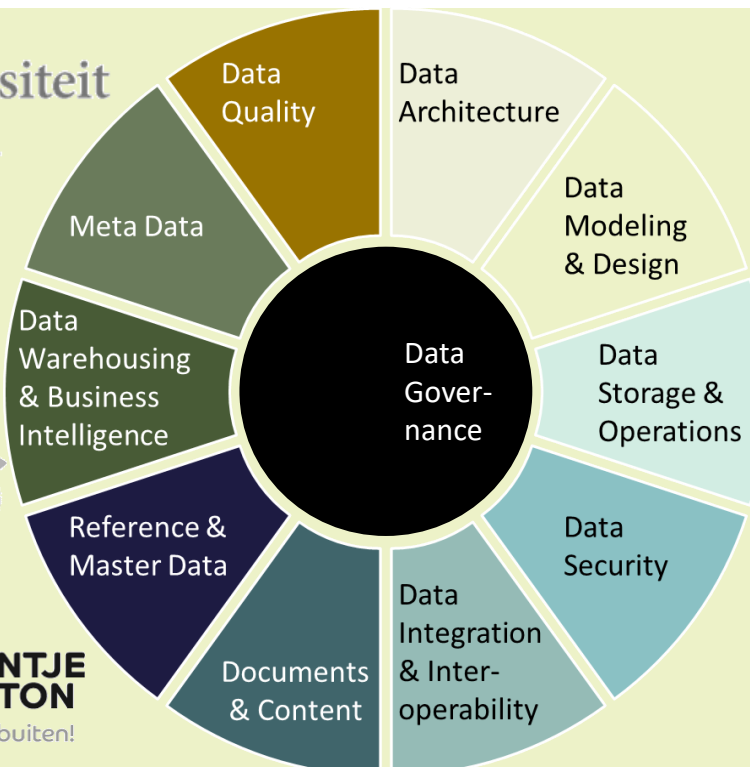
siteit

Data Quality

Data Architecture

Data Modeling & Design

Data Storage & Operations

Data Security

Data Integration & Interoperability

Documents & Content

Reference & Master Data

Data Warehousing & Business Intelligence

Meta Data

Data Governance

NTJE
TON
buiten!